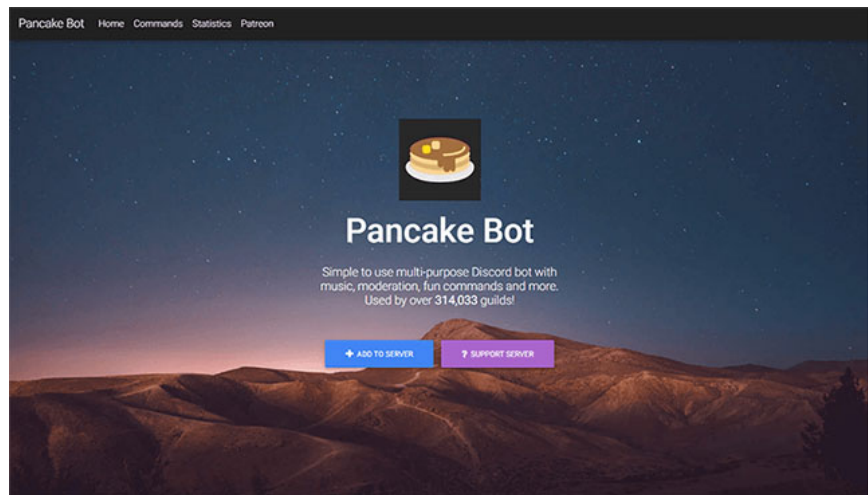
Pancake Bot Home Commands Statistics Patreon

Pancake Bot

Simple to use multi-purpose Discord bot with music, moderation, fun commands and more. Used by over 314,033 guilds!

+ ADD TO SERVER

? SUPPORT SERVER